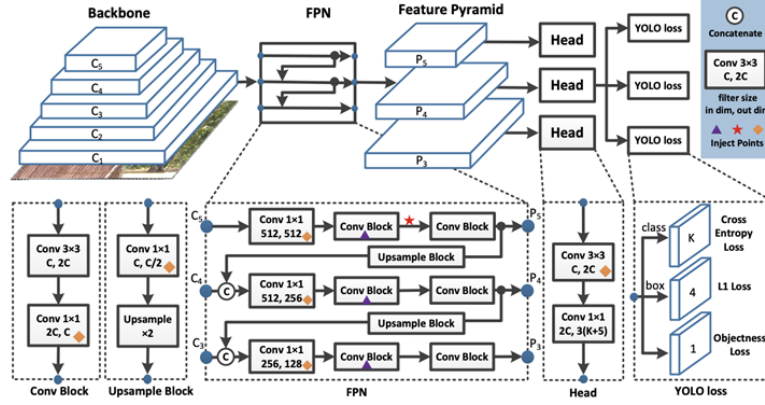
Backbone

FPN

Feature Pyramid

$C_5$
$C_4$
$C_3$
$C_2$
$C_1$

$P_5$
$P_4$
$P_3$

Head
Head
Head

YOLO loss
YOLO loss
YOLO loss

C
Concatenate

Conv 3×3
C, 2C

filter size
in dim, out dim

Inject Points

Conv 3×3
C, 2C

Conv 1×1
2C, C

Conv Block

Conv 1×1
C, C/2

Upsample
×2

Upsample Block

$C_5$
Conv 1×1
512, 512
Conv Block
Conv Block
$P_5$

Upsample Block

$C_4$
C
Conv 1×1
512, 256
Conv Block
Conv Block
$P_4$

Upsample Block

$C_3$
C
Conv 1×1
256, 128
Conv Block
Conv Block
$P_3$

FPN

Conv 3×3
C, 2C

Conv 1×1
2C, 3(K+5)

Head

class
K
Cross Entropy Loss

box
4
L1 Loss

1
Objectness Loss

YOLO loss